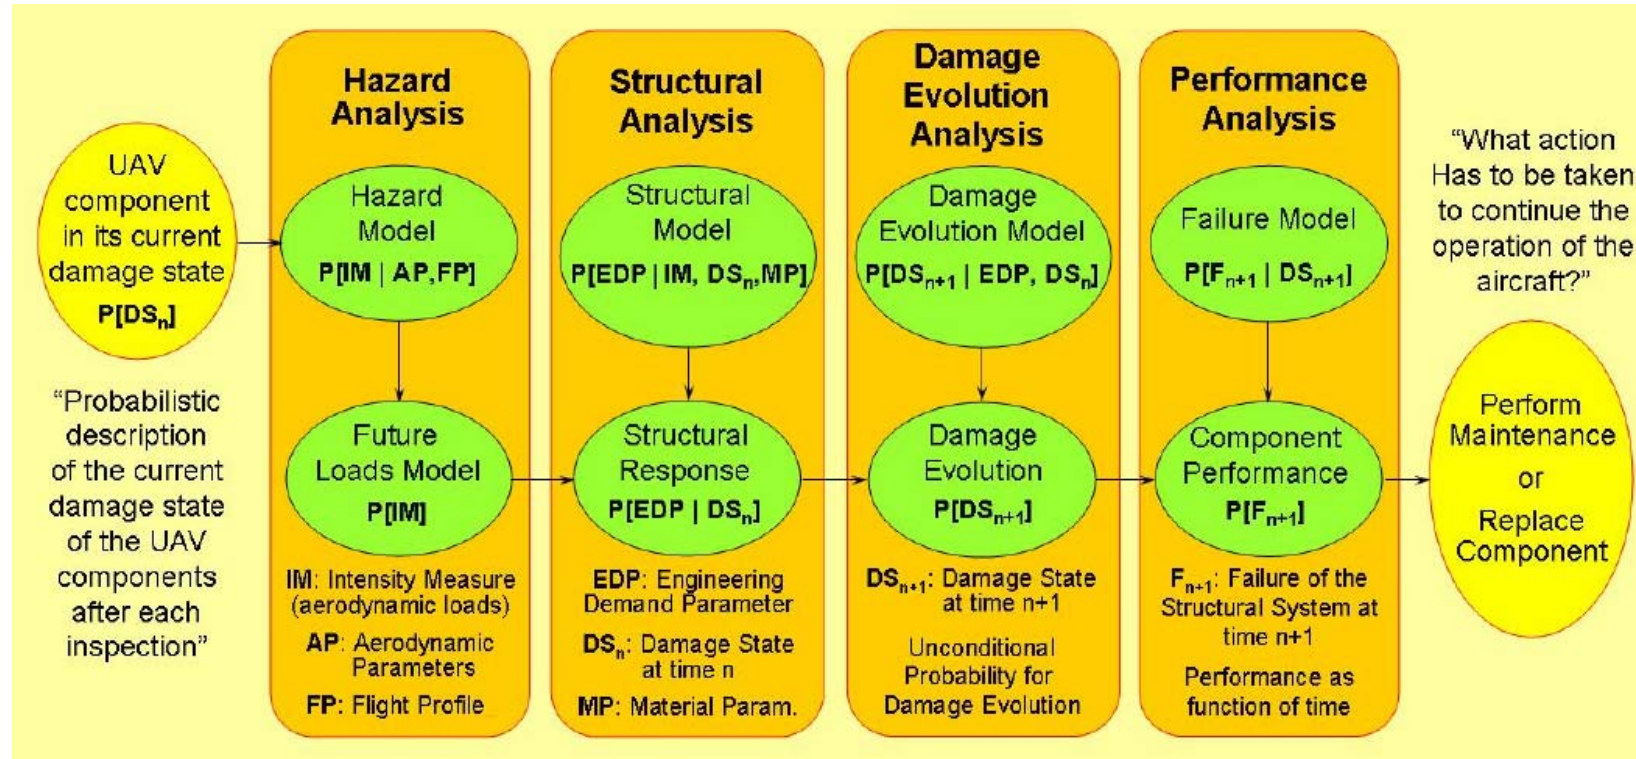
UAV component in its current damage state
P[$DS_n$]

"Probabilistic description of the current damage state of the UAV components after each inspection"

Hazard Analysis

Hazard Model
P[IM | AP,FP]

Future Loads Model
P[IM]

IM: Intensity Measure (aerodynamic loads)
AP: Aerodynamic Parameters
FP: Flight Profile

Structural Analysis

Structural Model
P[EDP | IM, $DS_n$,MP]

Structural Response
P[EDP | $DS_n$]

EDP: Engineering Demand Parameter
$DS_n$: Damage State at time n
MP: Material Param.

Damage Evolution Analysis

Damage Evolution Model
P[$DS_{n+1}$ | EDP, $DS_n$]

Damage Evolution
P[$DS_{n+1}$]

$DS_{n+1}$: Damage State at time n+1
Unconditional Probability for Damage Evolution

Performance Analysis

Failure Model
P[$F_{n+1}$ | $DS_{n+1}$]

Component Performance
P[$F_{n+1}$]

$F_{n+1}$: Failure of the Structural System at time n+1
Performance as function of time

"What action Has to be taken to continue the operation of the aircraft?"

Perform Maintenance or Replace Component